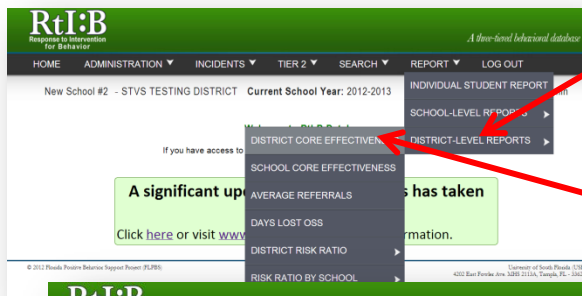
RtI:B
Response to Intervention for Behavior

A three-tiered behavioral database

HOME ADMINISTRATION ▼ INCIDENTS ▼ TIER 2 ▼ SEARCH ▼ REPORT ▼ LOG OUT

New School #2 - STVS TESTING DISTRICT Current School Year: 2012-2013

INDIVIDUAL STUDENT REPORT
SCHOOL-LEVEL REPORTS
DISTRICT-LEVEL REPORTS

DISTRICT CORE EFFECTIVEN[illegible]
SCHOOL CORE EFFECTIVENESS
AVERAGE REFERRALS
DAYS LOST OSS
DISTRICT RISK RATIO
RISK RATIO BY SCHOOL

If you have access to

A significant up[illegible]s has taken

Click here or visit www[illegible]rmation.

© 2012 Florida Positive Behavior Support Project (FLPBS)

University of South Florida (US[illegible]
4202 East Fowler Ave. MHS 2113A, Tampa, FL - 3362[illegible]

RtI:B